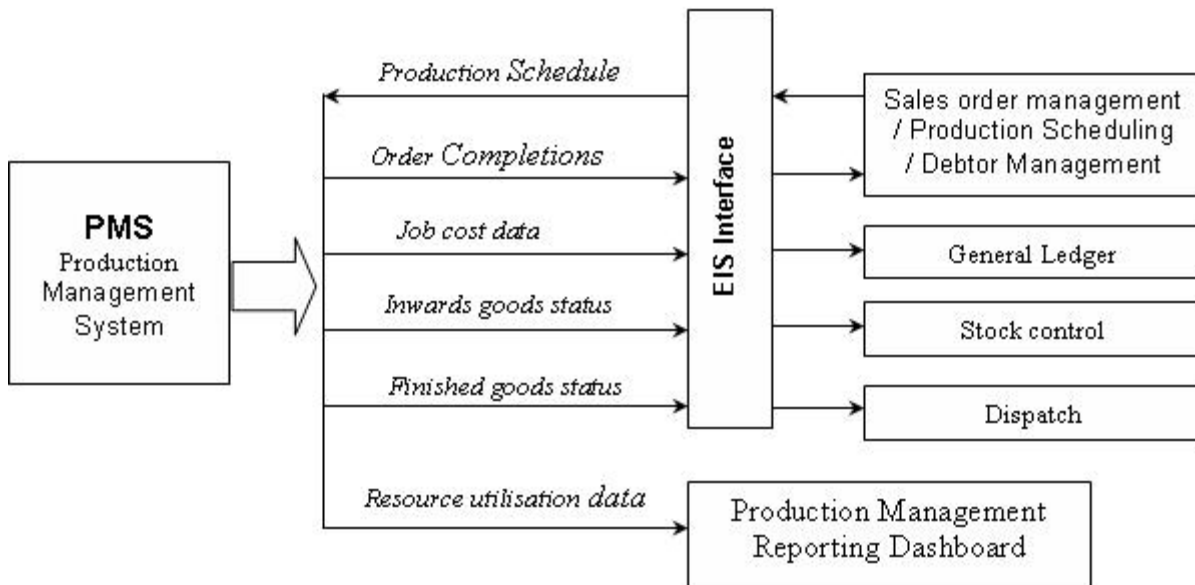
PMS
Production Management System

Production Schedule

Order Completions

Job cost data

Inwards goods status

Finished goods status

Resource utilisation data

EIS Interface

Sales order management / Production Scheduling / Debtor Management

General Ledger

Stock control

Dispatch

Production Management Reporting Dashboard